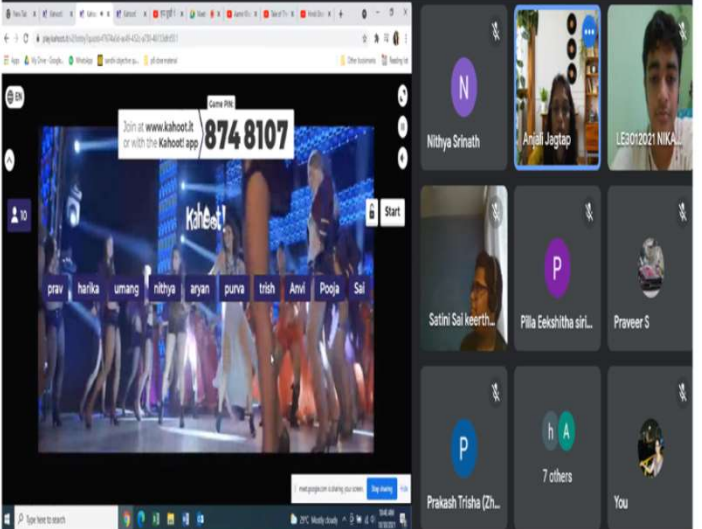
Join at www.kahoot.it or with the Kahoot! app

Game PIN:

874 8107

EN

10

Start

Kahoot!

prav

harika

umang

nithya

aryan

purva

trish

Anvi

Pooja

Sai

meet.google.com is sharing your screen.

Stop sharing

Type here to search

29°C Mostly cloudy

N

Nithya Srinath

Anjali Jagtap

LE3012021 NIKA...

Satini Sai keerth...

P

Pilla Eekshitha siri...

Praveer S

P

Prakash Trisha (Zh...

h

A

7 others

You